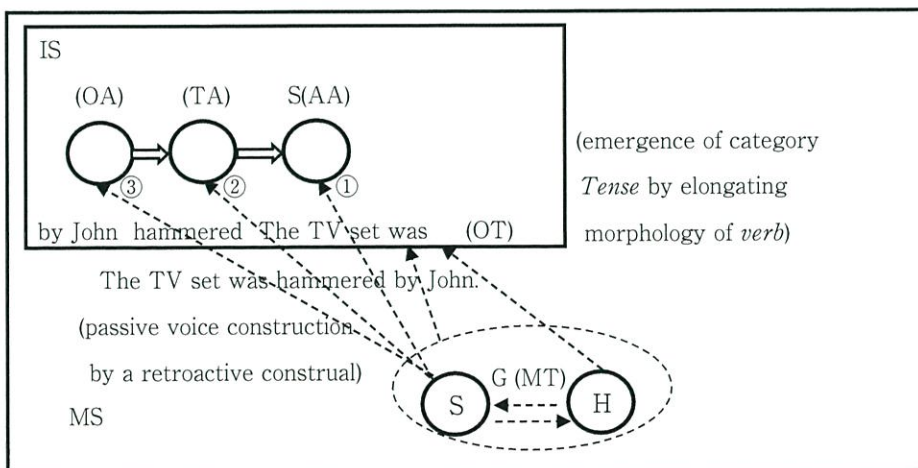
IS

(OA) (TA) S(AA)

③ ② ①

by John hammered The TV set was (OT)

(emergence of category *Tense* by elongating morphology of *verb*)

The TV set was hammered by John.

(passive voice construction by a retroactive construal)

MS

G (MT)

S

H